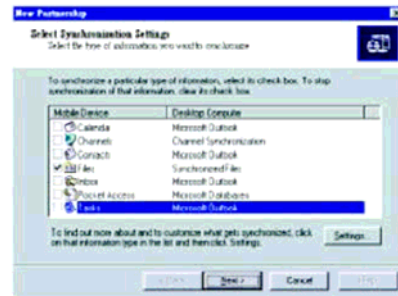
New Partnership

Select Synchronization Settings
Select the type of information you want to synchronize.

To synchronize a particular type of information, select its check box. To stop synchronization of that information, clear its check box.

| Mobile Device | Desktop Computer |
|---|---|
| Calendar | Microsoft Outlook |
| Channels | Channel Synchronization |
| Contacts | Microsoft Outlook |
| Files | Synchronized Files |
| Inbox | Microsoft Outlook |
| Pocket Access | Microsoft Databases |
| Tasks | Microsoft Outlook |

To find out more about and to customize what gets synchronized, click on that information type in the list and then click Settings.

Settings...

< Back Next > Cancel Help